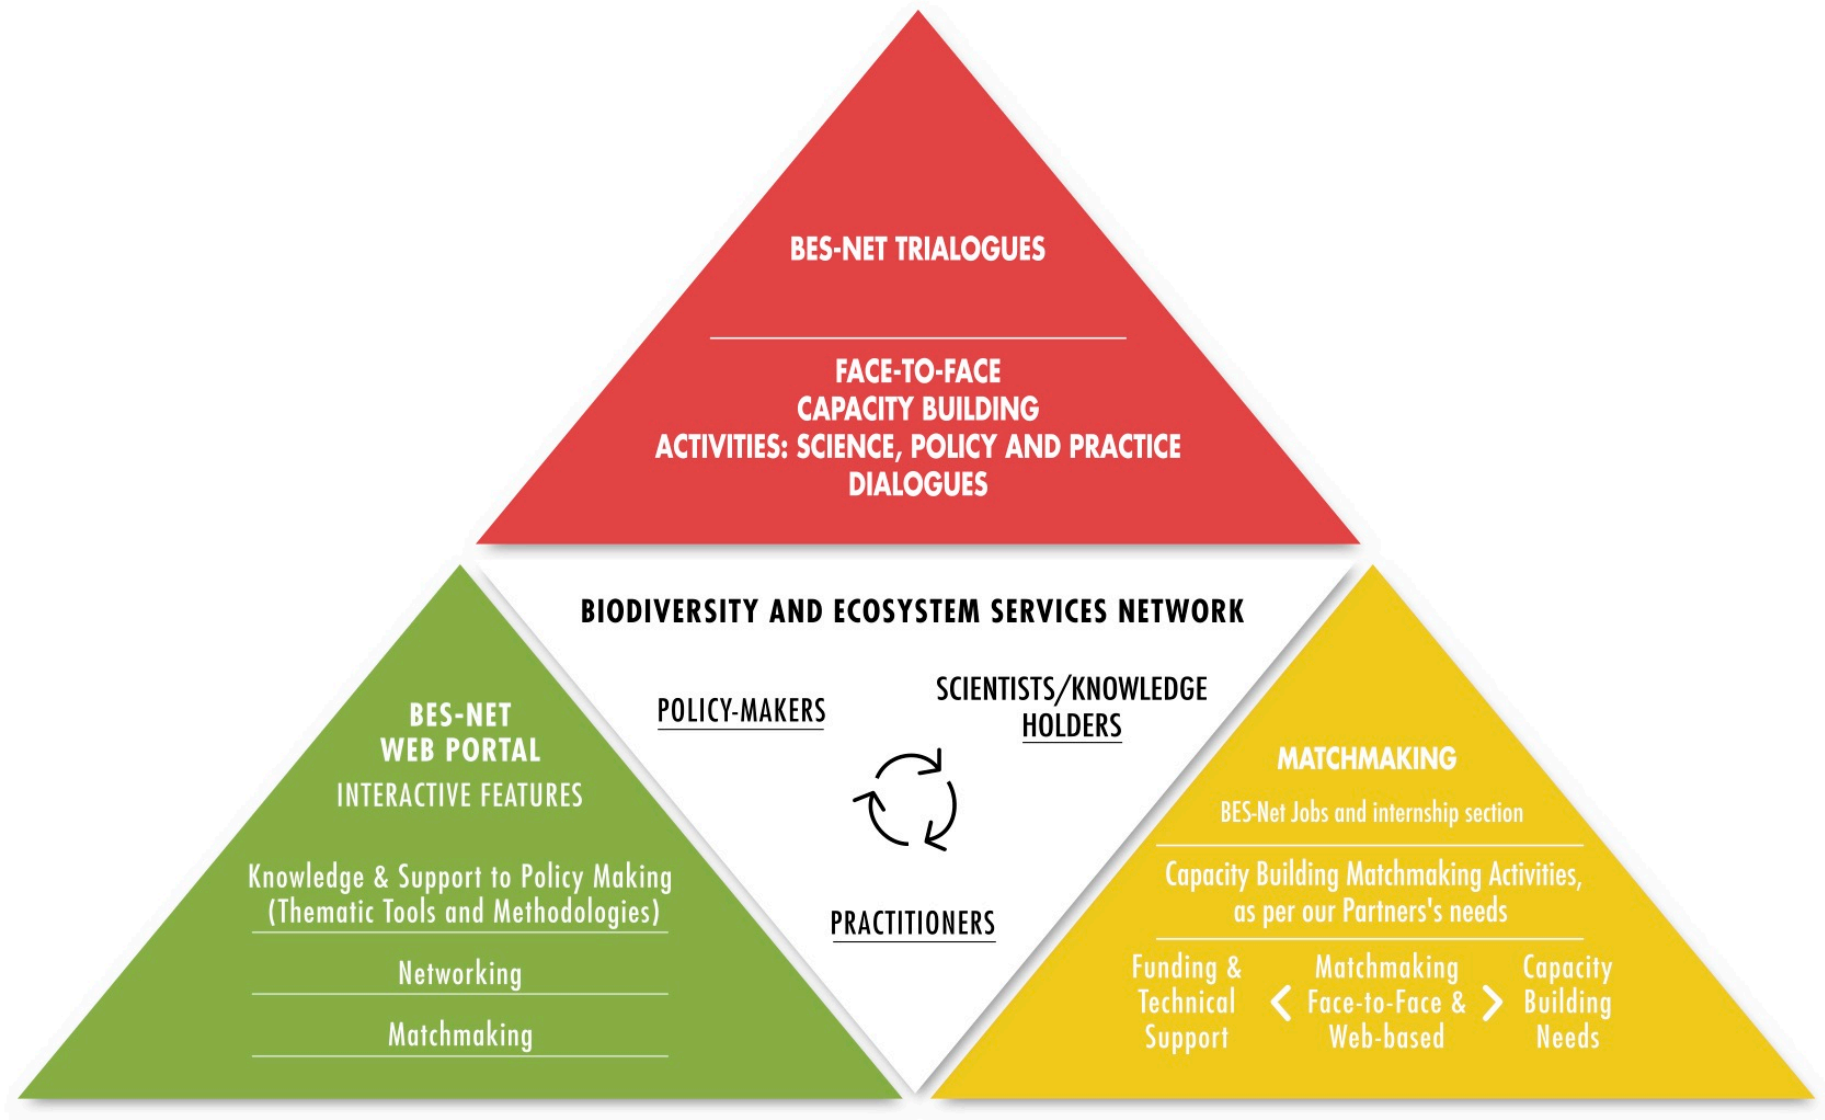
BES-NET TRIALOGUES

FACE-TO-FACE CAPACITY BUILDING ACTIVITIES: SCIENCE, POLICY AND PRACTICE DIALOGUES

BIODIVERSITY AND ECOSYSTEM SERVICES NETWORK

POLICY-MAKERS

SCIENTISTS/KNOWLEDGE HOLDERS

PRACTITIONERS

BES-NET WEB PORTAL
INTERACTIVE FEATURES

Knowledge & Support to Policy Making (Thematic Tools and Methodologies)

Networking

Matchmaking

MATCHMAKING

BES-Net Jobs and internship section

Capacity Building Matchmaking Activities, as per our Partners's needs

Funding & Technical Support

Matchmaking Face-to-Face & Web-based

Capacity Building Needs